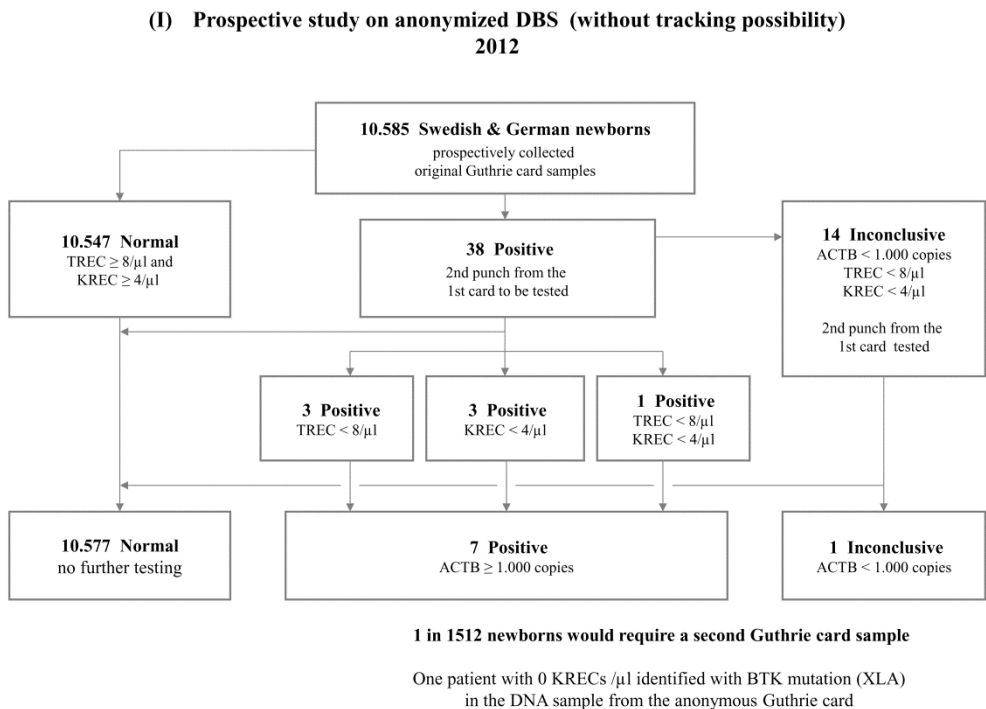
(I) Prospective study on anonymized DBS (without tracking possibility)
2012

10.585 Swedish & German newborns
prospectively collected
original Guthrie card samples

10.547 Normal
TREC ≥ 8/µl and
KREC ≥ 4/µl

38 Positive
2nd punch from the
1st card to be tested

14 Inconclusive
ACTB < 1.000 copies
TREC < 8/µl
KREC < 4/µl

2nd punch from the
1st card tested

3 Positive
TREC < 8/µl

3 Positive
KREC < 4/µl

1 Positive
TREC < 8/µl
KREC < 4/µl

10.577 Normal
no further testing

7 Positive
ACTB ≥ 1.000 copies

1 Inconclusive
ACTB < 1.000 copies

1 in 1512 newborns would require a second Guthrie card sample

One patient with 0 KRECs /µl identified with BTK mutation (XLA)
in the DNA sample from the anonymous Guthrie card